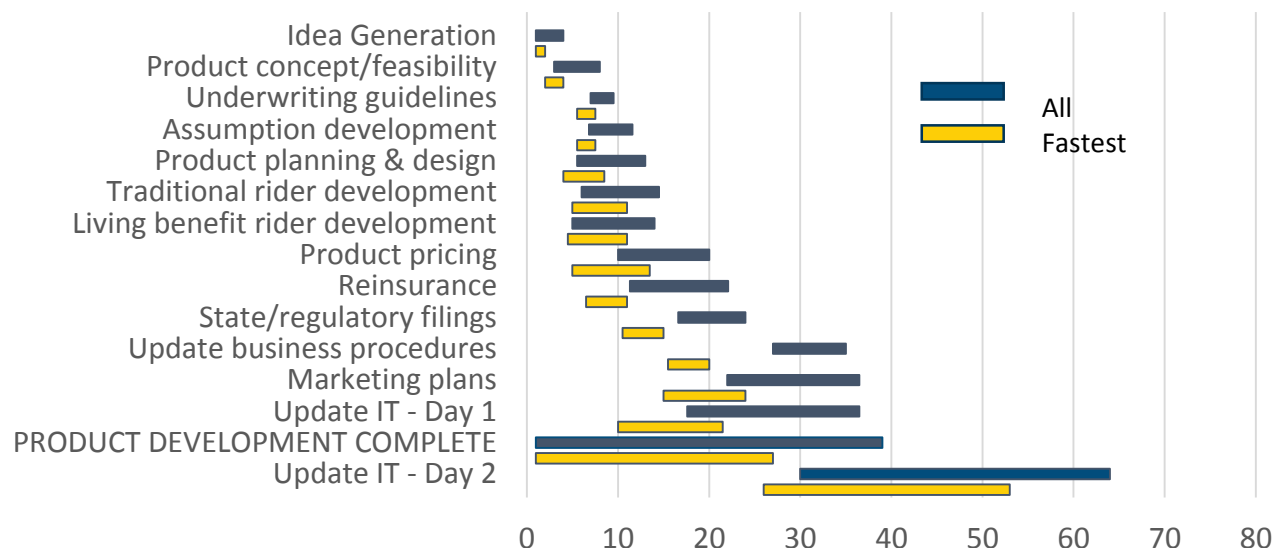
Idea Generation
Product concept/feasibility
Underwriting guidelines
Assumption development
Product planning & design
Traditional rider development
Living benefit rider development
Product pricing
Reinsurance
State/regulatory filings
Update business procedures
Marketing plans
Update IT - Day 1
PRODUCT DEVELOPMENT COMPLETE
Update IT - Day 2

All
Fastest

0 10 20 30 40 50 60 70 80